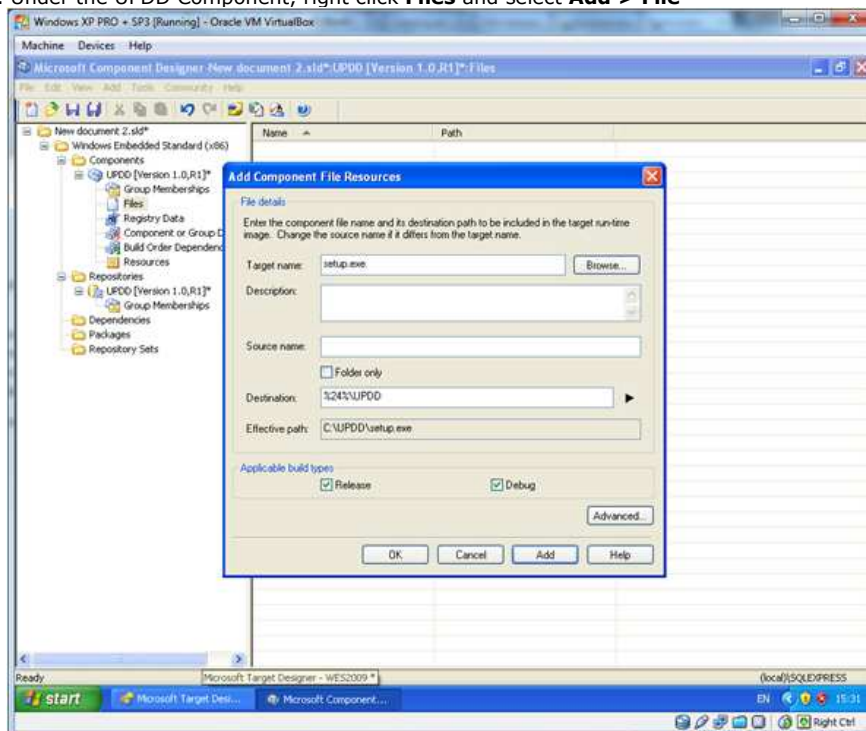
Under the UPDD Component, right click **Files** and select **Add > File**

Windows XP PRO + SP3 [Running] - Oracle VM VirtualBox

Machine Devices Help

Microsoft Component Designer New document 2.sld*:UPDD [Version 1.0,R1]*:Files

File Edit View Add Tools Community Help

New document 2.sld*
Windows Embedded Standard (x86)
Components
UPDD [Version 1.0,R1]*
Group Memberships
Files
Registry Data
Component or Group D
Build Order Dependenc
Resources
Repositories
UPDD [Version 1.0,R1]*
Group Memberships
Dependencies
Packages
Repository Sets

Name
Path

Add Component File Resources

File details

Enter the component file name and its destination path to be included in the target run-time image. Change the source name if it differs from the target name.

Target name: setup.exe
Browse...

Description:

Source name:

Folder only

Destination: %24%\UPDD

Effective path: C:\UPDD\setup.exe

Applicable build types

Release
Debug

Advanced...

OK
Cancel
Add
Help

Ready
Microsoft Target Designer - WES2009 *
(local)\SQLEXPRESS

start
Microsoft Target Desi...
Microsoft Component...
EN
15:31

Right Ctrl